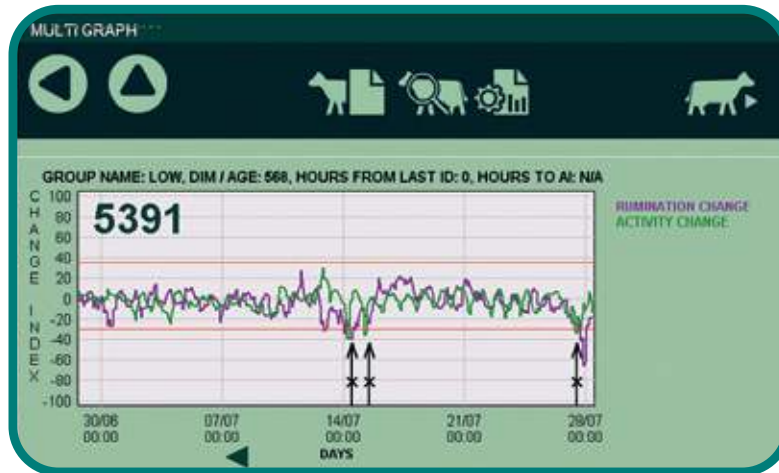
MULTI GRAPH

GROUP NAME: LOW, DIM / AGE: 568, HOURS FROM LAST ID: 0, HOURS TO AI: N/A

CHANGE INDEX

5391

100
80
60
40
20
0
-20
-40
-60
-80
-100

RUMINATION CHANGE
ACTIVITY CHANGE

30/06 00:00
07/07 00:00
14/07 00:00
21/07 00:00
28/07 00:00

DAYS